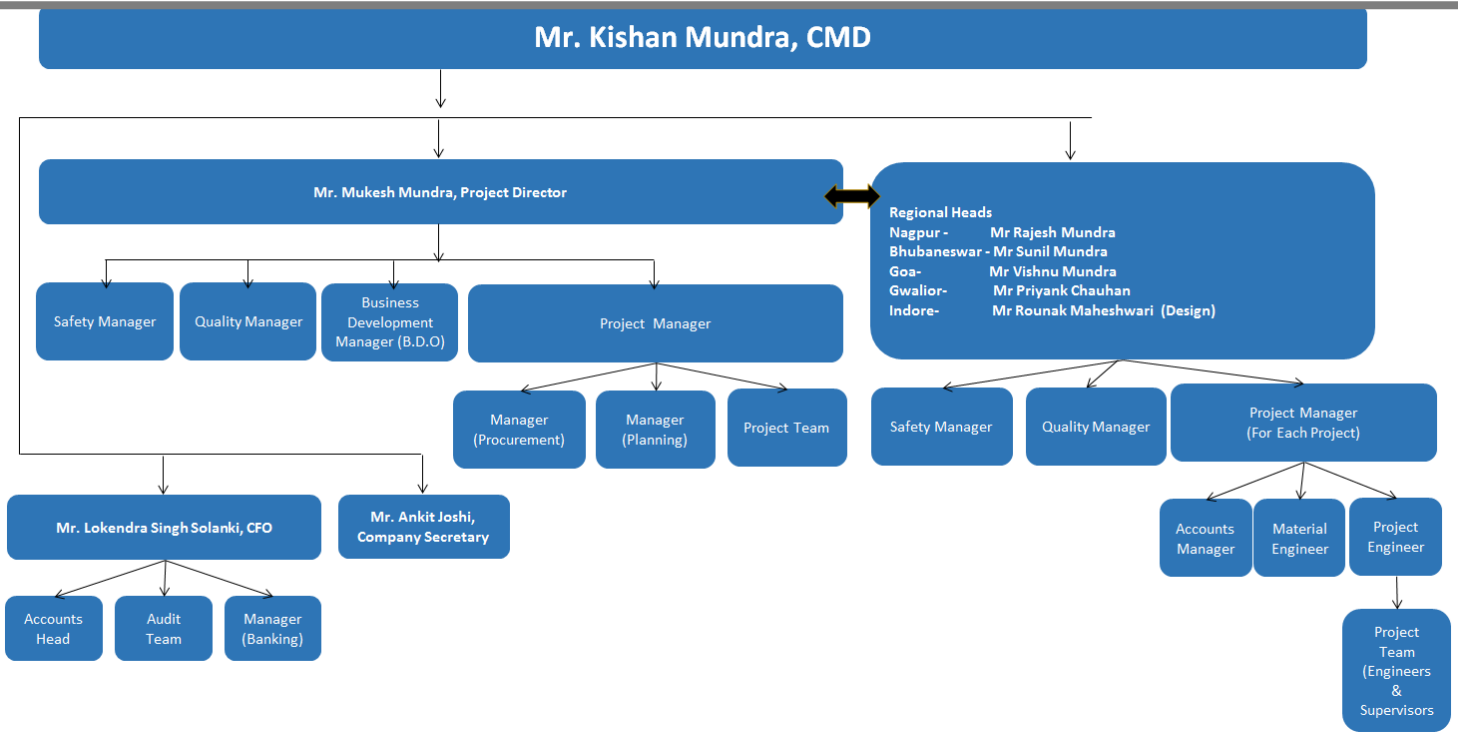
Mr. Kishan Mundra, CMD

Mr. Mukesh Mundra, Project Director

Regional Heads
Nagpur - Mr Rajesh Mundra
Bhubaneswar - Mr Sunil Mundra
Goa- Mr Vishnu Mundra
Gwalior- Mr Priyank Chauhan
Indore- Mr Rounak Maheshwari (Design)

Safety Manager

Quality Manager

Business Development Manager (B.D.O)

Project Manager

Manager (Procurement)

Manager (Planning)

Project Team

Safety Manager

Quality Manager

Project Manager (For Each Project)

Accounts Manager

Material Engineer

Project Engineer

Project Team (Engineers & Supervisors

Mr. Lokendra Singh Solanki, CFO

Mr. Ankit Joshi, Company Secretary

Accounts Head

Audit Team

Manager (Banking)